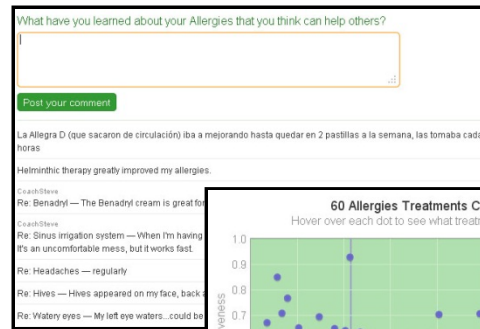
What have you learned about your Allergies that you think can help others?

Post your comment

La Allegra D (que sacaron de circulación) iba a mejorando hasta quedar en 2 pastillas a la semana, las tomaba cada horas

Helminthic therapy greatly improved my allergies.

CoachSteve
Re: Benadryl — The Benadryl cream is great for

CoachSteve
Re: Sinus irrigation system — When I'm having It's an uncomfortable mess, but it works fast.

Re: Headaches — regularly

Re: Hives — Hives appeared on my face, back a

Re: Watery eyes — My left eye waters...could be

60 Allergies Treatments C
Hover over each dot to see what treatm

1.0
0.9
0.8
0.7
veness